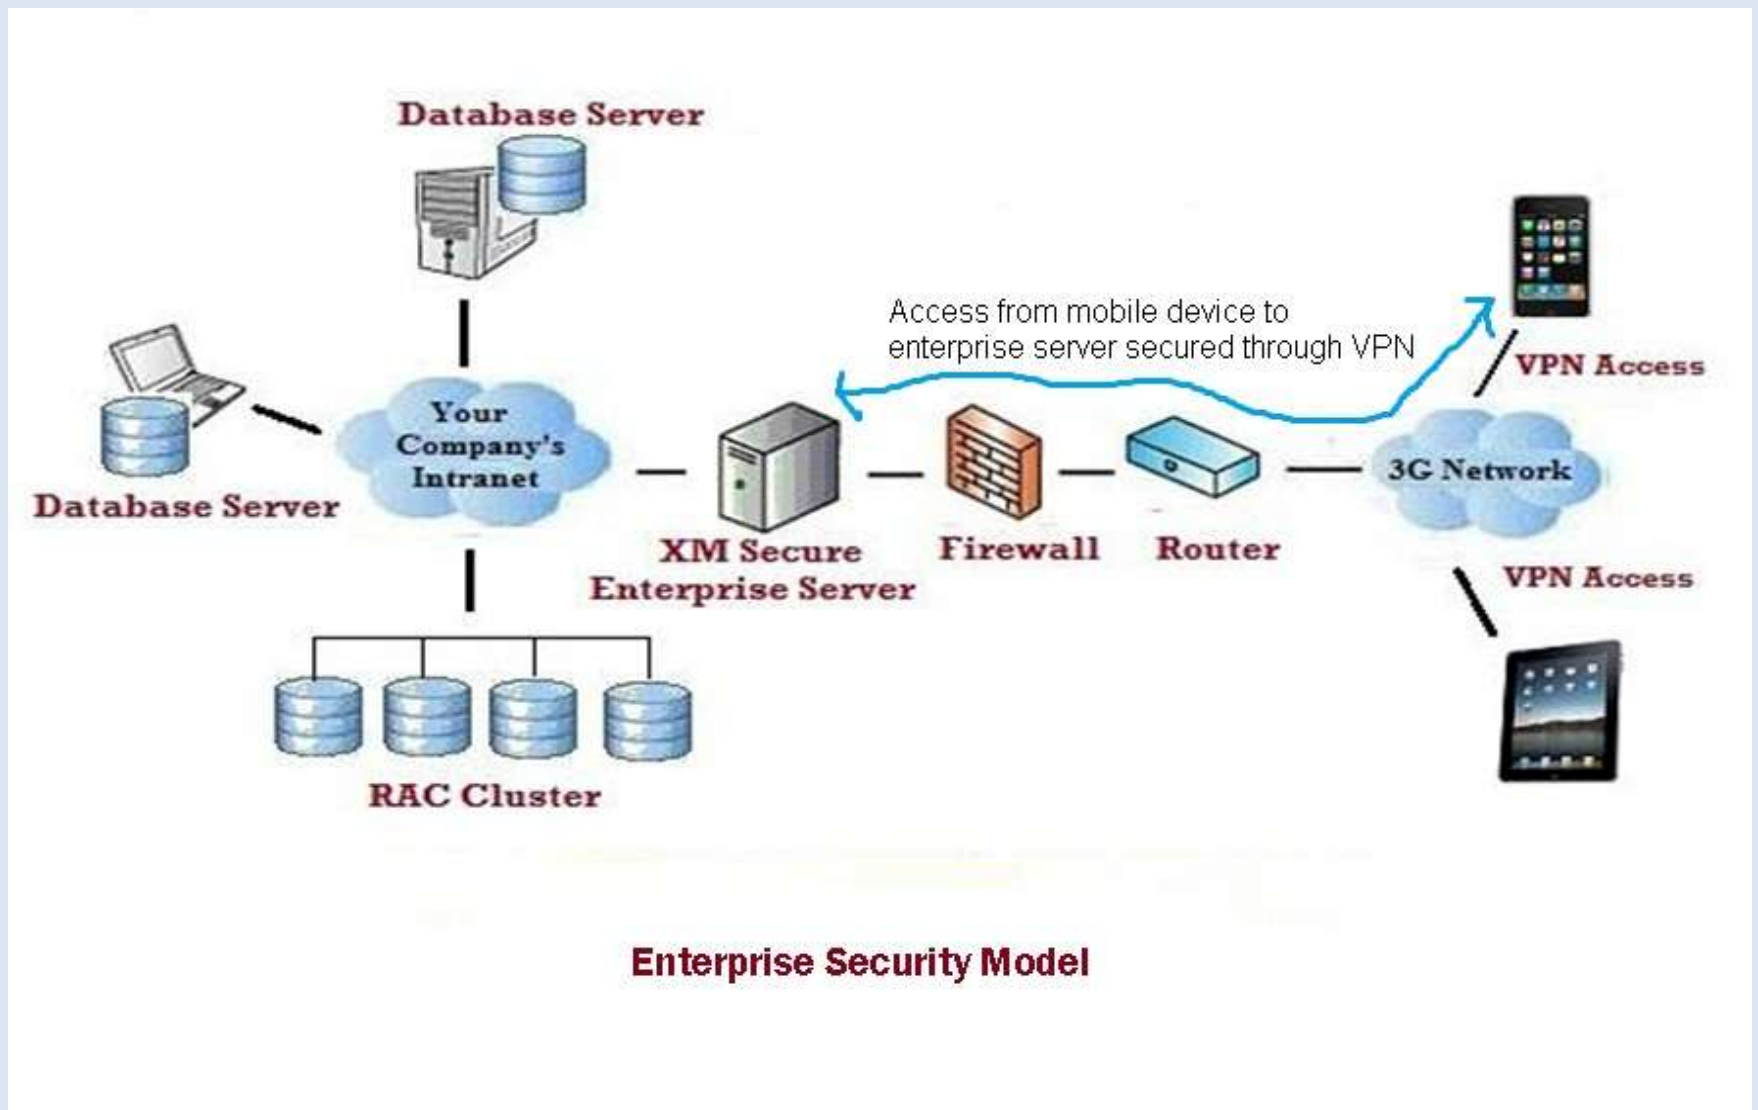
Database Server

Access from mobile device to enterprise server secured through VPN

VPN Access

Your Company's Intranet

Database Server

XM Secure Enterprise Server

Firewall

Router

3G Network

VPN Access

RAC Cluster

Enterprise Security Model